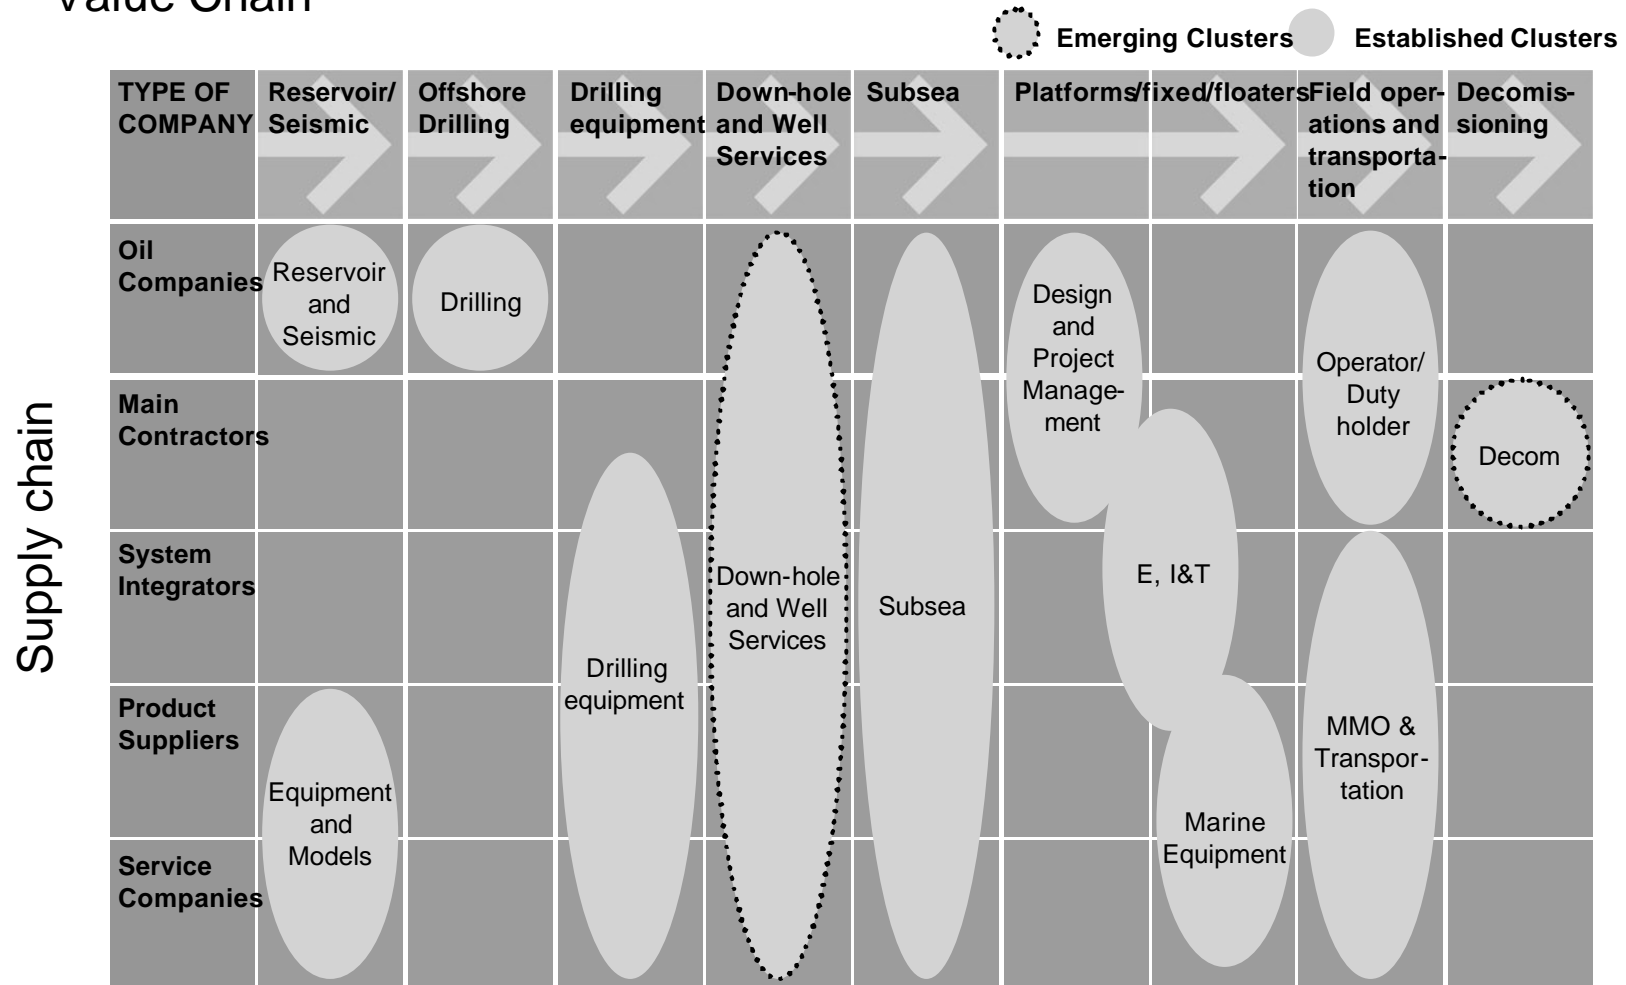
Value Chain

Emerging Clusters Established Clusters

Supply chain

| TYPE OF COMPANY | Reservoir/ Seismic | Offshore Drilling | Drilling equipment | Down-hole and Well Services | Subsea | Platforms/fixed/floaters | Field operations and transportation | Decomissioning |
|---|---|---|---|---|---|---|---|---|
| Oil Companies | | | | | | | | |
| Main Contractors | | | | | | | | |
| System Integrators | | | | | | | | |
| Product Suppliers | | | | | | | | |
| Service Companies | | | | | | | | |

Reservoir and Seismic

Drilling

Design and Project Management

Operator/ Duty holder

Decom

Down-hole and Well Services

Subsea

E, I&T

Drilling equipment

MMO & Transportation

Equipment and Models

Marine Equipment